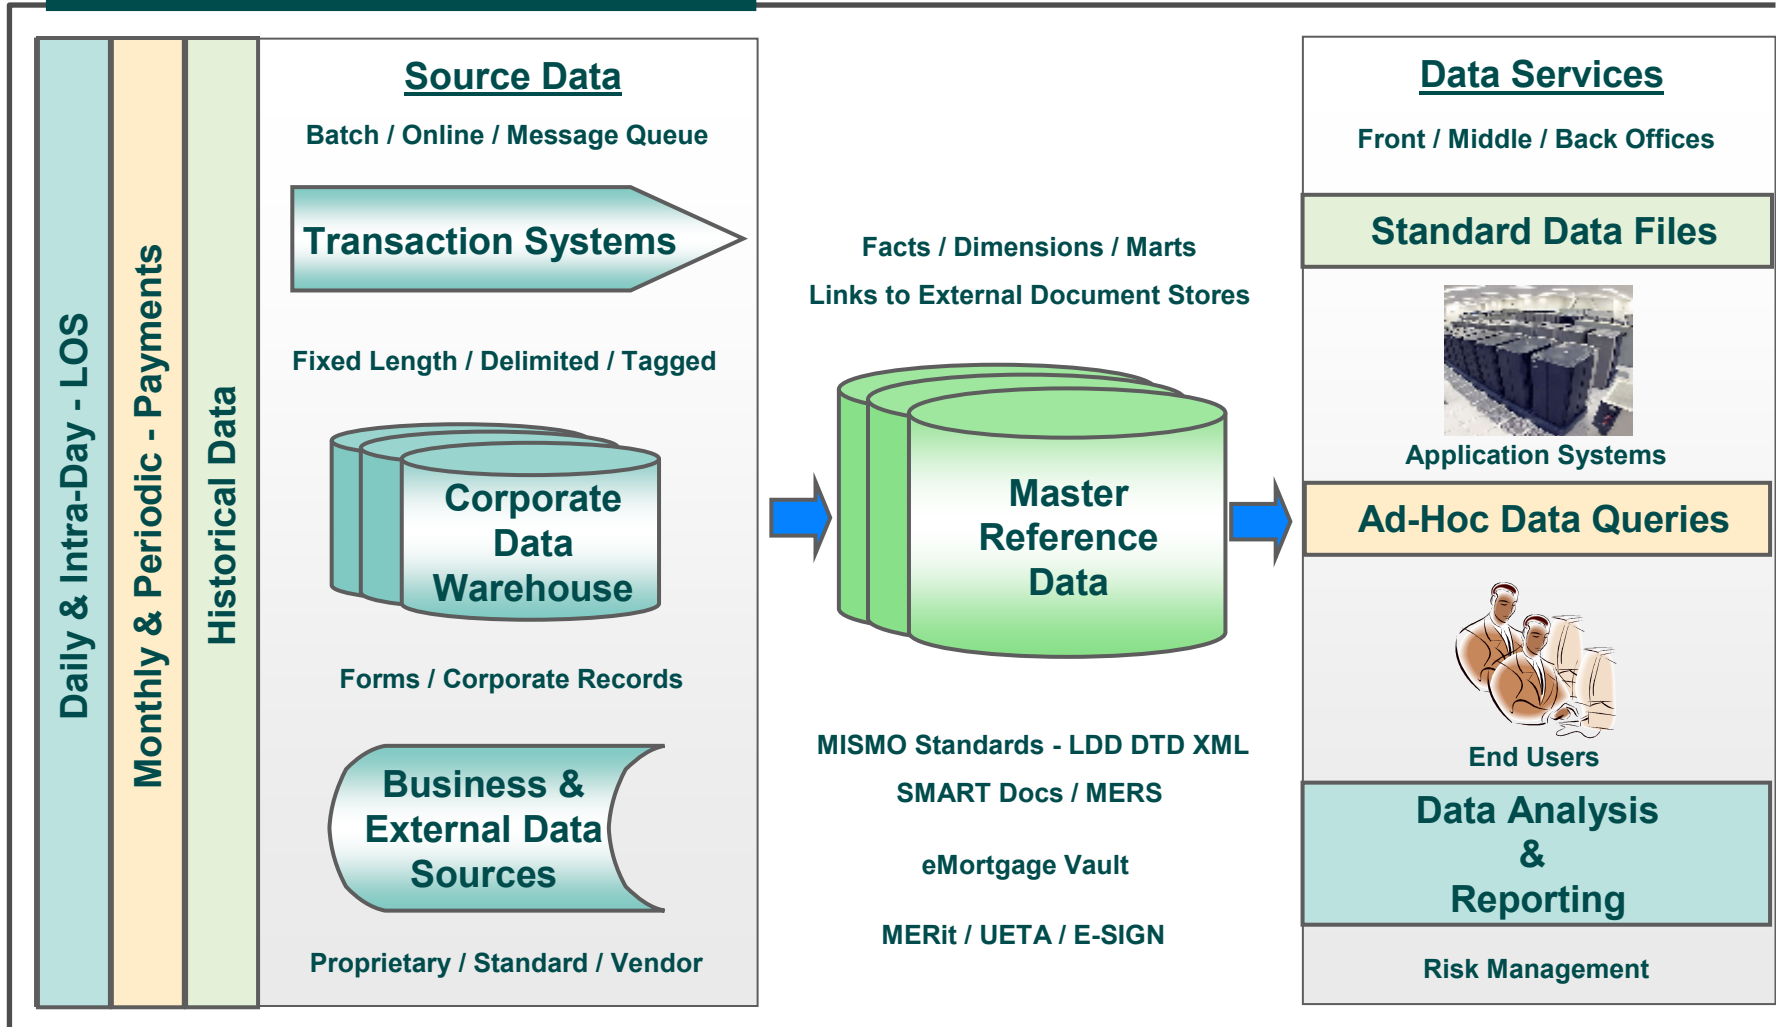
Daily & Intra-Day - LOS

Monthly & Periodic - Payments

Historical Data

Source Data

Batch / Online / Message Queue

Transaction Systems

Fixed Length / Delimited / Tagged

Corporate Data Warehouse

Forms / Corporate Records

Business & External Data Sources

Proprietary / Standard / Vendor

Facts / Dimensions / Marts

Links to External Document Stores

Master Reference Data

MISMO Standards - LDD DTD XML

SMART Docs / MERS

eMortgage Vault

MERit / UETA / E-SIGN

Data Services

Front / Middle / Back Offices

Standard Data Files

Application Systems

Ad-Hoc Data Queries

End Users

Data Analysis & Reporting

Risk Management